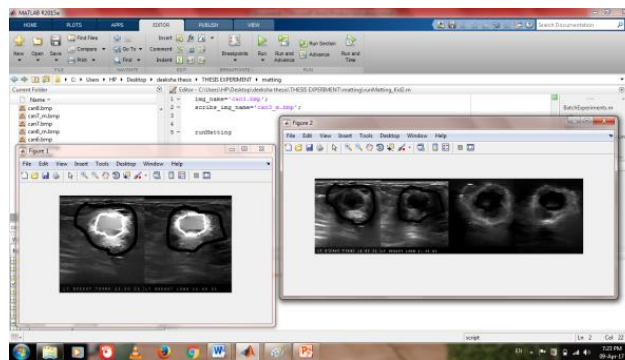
MATLAB R2015a

HOME PLOTS APPS EDITOR PUBLISH VIEW

Search Documentation

New Open Save Find Files Compare Print Go To Find Comment Indent Insert Breakpoints Run Run and Advance Run Section Advance Run and Time

C: ▸ Users ▸ HP ▸ Desktop ▸ deeksha thesis ▸ THESIS EXPERIMENT ▸ matting

Current Folder

Name
cam6.bmp
cam7_m.bmp
cam7.bmp
cam8_m.bmp
cam8.bmp

Editor - C:\Users\HP\Desktop\deeksha thesis\THESIS EXPERIMENT\matting\runMatting_Ext2.m

1 - img_name='cam3.bmp';
2 - scribs_img_name='cam3_m.bmp';
3
4
5 - runMatting

BatchExperiments.m

Figure 1

File Edit View Insert Tools Desktop Window Help

Figure 2

File Edit View Insert Tools Desktop Window Help

script Ln 2 Col 22

3:23 PM
09-Apr-17